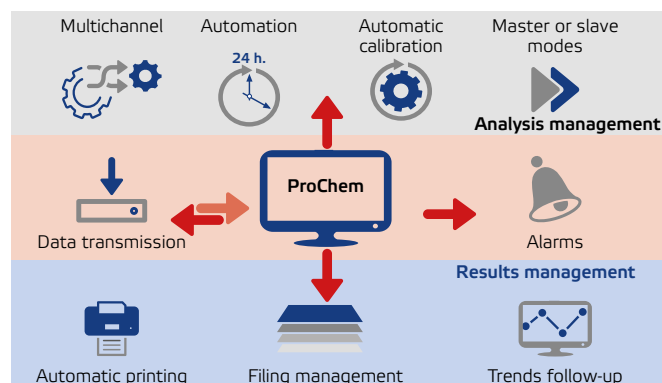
Multichannel

Automation

24 h.

Automatic calibration

Master or slave modes

Analysis management

Data transmission

ProChem

Alarms

Results management

Automatic printing

Filing management

Trends follow-up